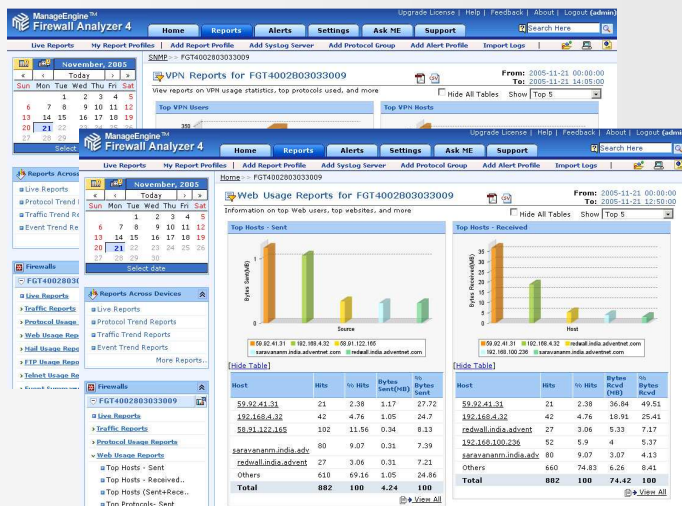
ManageEngine™
Firewall Analyzer 4

Upgrade License | Help | Feedback | About | Logout (admin)
Search Here

Home | Reports | Alerts | Settings | Ask ME | Support

Live Reports | My Report Profiles | Add Report Profile | Add Syslog Server | Add Protocol Group | Add Alert Profile | Import Logs

SNMP >> FGT4002803033009

VPN Reports for FGT4002803033009

View reports on VPN usage statistics, top protocols used, and more

From: 2005-11-21 00:00:00
To: 2005-11-21 14:05:00

Hide All Tables Show Top 5

Top VPN Users
Top VPN Hosts

November, 2005
« ‹ Today › »
Sun Mon Tue Wed Thu Fri Sat
1 2 3 4 5
6 7 8 9 10 11 12
13 14 15 16 17 18 19
20 21 22
27 28 29
Select

Reports Across
Live Reports
Protocol Trend
Traffic Trend Re
Event Trend Re

Firewalls
FGT400280
Live Reports
Traffic Reports
Protocol Usage
Web Usage Repo
Mail Usage Repo
FTP Usage Repo
Telnet Usage Re
Event Summary

ManageEngine™
Firewall Analyzer 4

Upgrade License | Help | Feedback | About | Logout (admin)
Search Here

Home | Reports | Alerts | Settings | Ask ME | Support

Live Reports | My Report Profiles | Add Report Profile | Add Syslog Server | Add Protocol Group | Add Alert Profile | Import Logs

November, 2005
« ‹ Today › »
Sun Mon Tue Wed Thu Fri Sat
1 2 3 4 5
6 7 8 9 10 11 12
13 14 15 16 17 18 19
20 21 22 23 24 25 26
27 28 29 30
Select date

Reports Across Devices
Live Reports
Protocol Trend Reports
Traffic Trend Reports
Event Trend Reports
More Reports..

Firewalls
FGT4002803033009
Live Reports
Traffic Reports
Protocol Usage Reports
Web Usage Reports
Top Hosts - Sent
Top Hosts - Received..
Top Hosts (Sent+Rece..
Top Protocols- Sent

Home >> FGT4002803033009

Web Usage Reports for FGT4002803033009

Information on top Web users, top websites, and more

From: 2005-11-21 00:00:00
To: 2005-11-21 12:50:00

Hide All Tables Show Top 5

Top Hosts - Sent

Bytes Sent(MB)
Source
59.92.41.31 192.168.4.32 58.91.122.165 saravananm.india.adventnet.com redwall.india.adventnet.com

[Hide Table]

| Host | Hits | % Hits | Bytes Sent(MB) | % Bytes Sent |
|---|---|---|---|---|
| 59.92.41.31 | 21 | 2.38 | 1.17 | 27.72 |
| 192.168.4.32 | 42 | 4.76 | 1.05 | 24.7 |
| 58.91.122.165 | 102 | 11.56 | 0.34 | 8.13 |
| saravananm.india.adv | 80 | 9.07 | 0.31 | 7.39 |
| redwall.india.advent | 27 | 3.06 | 0.31 | 7.21 |
| Others | 610 | 69.16 | 1.05 | 24.86 |
| Total | 882 | 100 | 4.24 | 100 |

View All

Top Hosts - Received

Bytes Received(MB)
Host
59.92.41.31 192.168.4.32 redwall.india.adventnet.com 192.168.100.236 saravananm.india.adventnet.com

[Hide Table]

| Host | Hits | % Hits | Bytes Rcvd (MB) | % Bytes Rcvd |
|---|---|---|---|---|
| 59.92.41.31 | 21 | 2.38 | 36.84 | 49.51 |
| 192.168.4.32 | 42 | 4.76 | 18.91 | 25.41 |
| redwall.india.advent | 27 | 3.06 | 5.33 | 7.17 |
| 192.168.100.236 | 52 | 5.9 | 4 | 5.37 |
| saravananm.india.adv | 80 | 9.07 | 3.07 | 4.13 |
| Others | 660 | 74.83 | 6.26 | 8.41 |
| Total | 882 | 100 | 74.42 | 100 |

View All